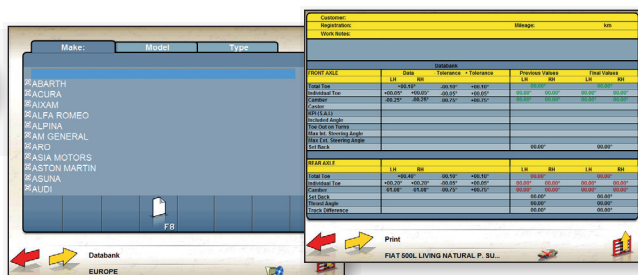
Make:
Model
Type

ABARTH
ACURA
AIXAM
ALFA ROMEO
ALPINA
AM GENERAL
ARO
ASIA MOTORS
ASTON MARTIN
ASUNA
AUDI

F8

Databank
EUROPE

Customer:
Registration:
Mileage:
km
Work Notes:

Databank

| FRONT AXLE | Data LH | Data RH | - Tolerance | + Tolerance | Previous Values LH | Previous Values RH | Final Values LH | Final Values RH |
|---|---|---|---|---|---|---|---|---|
| Total Toe | +00.10° | | -00.10° | +00.10° | 00.00° | | 00.00° | |
| Individual Toe | +00.05° | +00.05° | -00.05° | +00.05° | 00.00° | 00.00° | 00.00° | 00.00° |
| Camber | -00.25° | -00.25° | -00.75° | +00.75° | 00.00° | 00.00° | 00.00° | 00.00° |
| Castor | | | | | | | | |
| KPI (S.A.I.) | | | | | | | | |
| Included Angle | | | | | | | | |
| Toe Out on Turns | | | | | | | | |
| Max Int. Steering Angle | | | | | | | | |
| Max Ext. Steering Angle | | | | | | | | |
| Set Back | | | | | 00.00° | | 00.00° | |

| REAR AXLE | LH | RH | | | LH | RH | LH | RH |
|---|---|---|---|---|---|---|---|---|
| Total Toe | +00.40° | | -00.10° | +00.10° | 00.00° | | 00.00° | |
| Individual Toe | +00.20° | +00.20° | -00.05° | +00.05° | 00.00° | 00.00° | 00.00° | 00.00° |
| Camber | -01.08° | -01.08° | -00.75° | +00.75° | 00.00° | 00.00° | 00.00° | 00.00° |
| Set Back | | | | | 00.00° | | 00.00° | |
| Thrust Angle | | | | | 00.00° | | 00.00° | |
| Track Difference | | | | | 00.00° | | 00.00° | |

Print
FIAT 500L LIVING NATURAL P. SU...